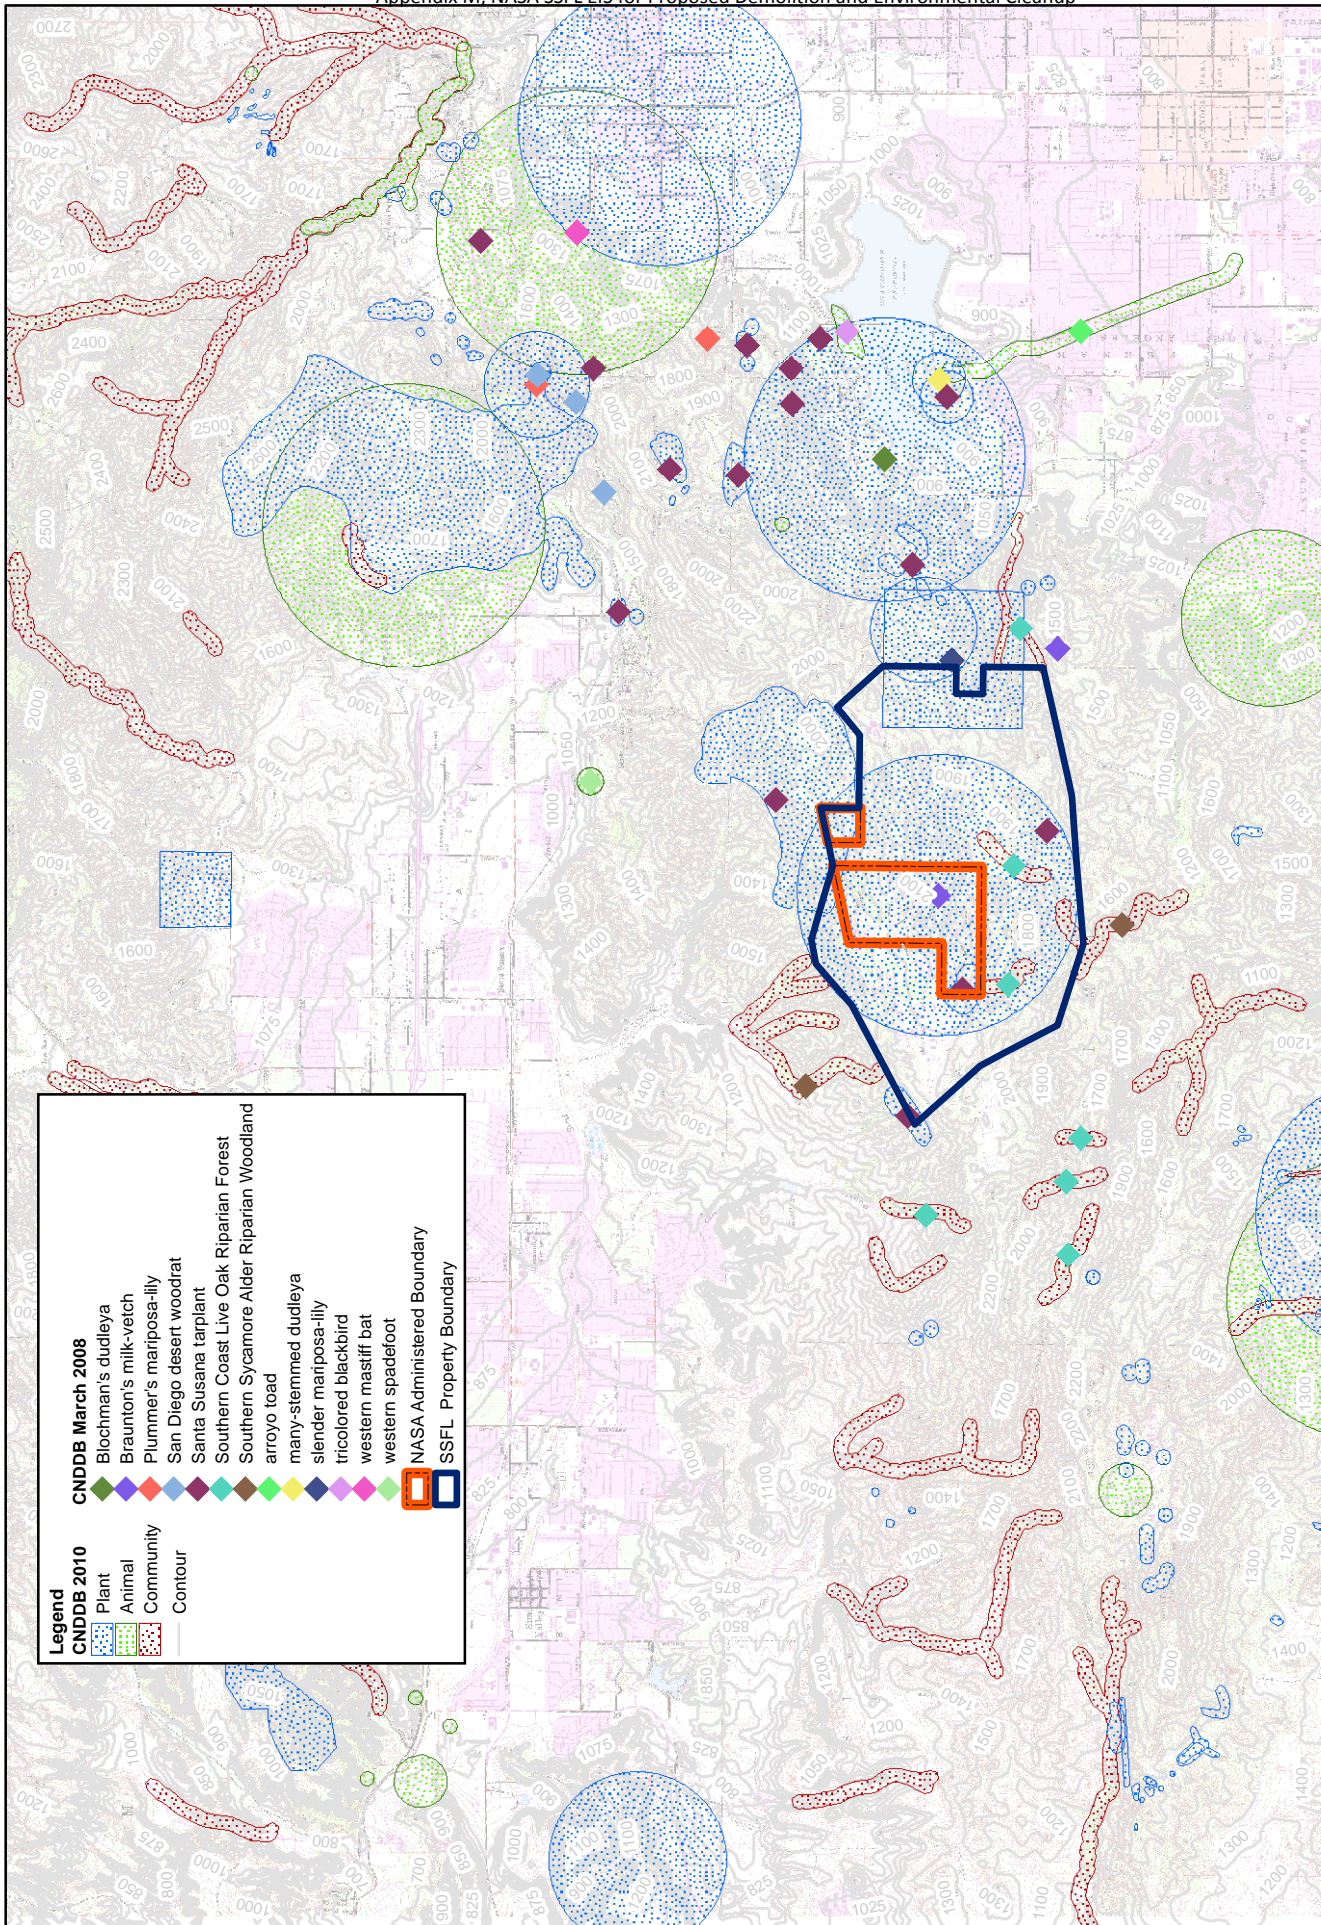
Appendix M, NASA SSFL EIS for Proposed Demolition and Environmental Cleanup

Legend
CNDDB 2010
Plant
Animal
Community
Contour

CNDDB March 2008
Blochman's dudleya
Braunton's milk-vetch
Plummer's mariposa-lily
San Diego desert woodrat
Santa Susana tarplant
Southern Coast Live Oak Riparian Forest
Southern Sycamore Alder Riparian Woodland
arroyo toad
many-stemmed dudleya
slender mariposa-lily
tricolored blackbird
western mastiff bat
western spadefoot
NASA Administered Boundary
SSFL Property Boundary